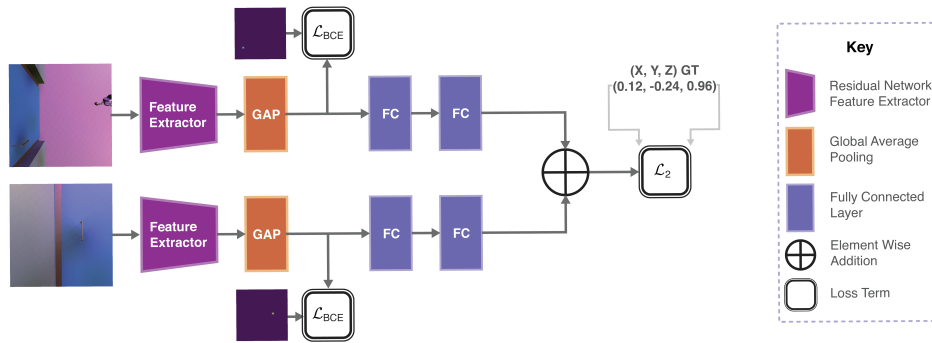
$\mathcal{L}_{BCE}$

Feature Extractor

GAP

FC

FC

(X, Y, Z) GT
(0.12, -0.24, 0.96)

$\mathcal{L}_2$

Feature Extractor

GAP

FC

FC

$\mathcal{L}_{BCE}$

Key

Residual Network Feature Extractor

Global Average Pooling

Fully Connected Layer

Element Wise Addition

Loss Term